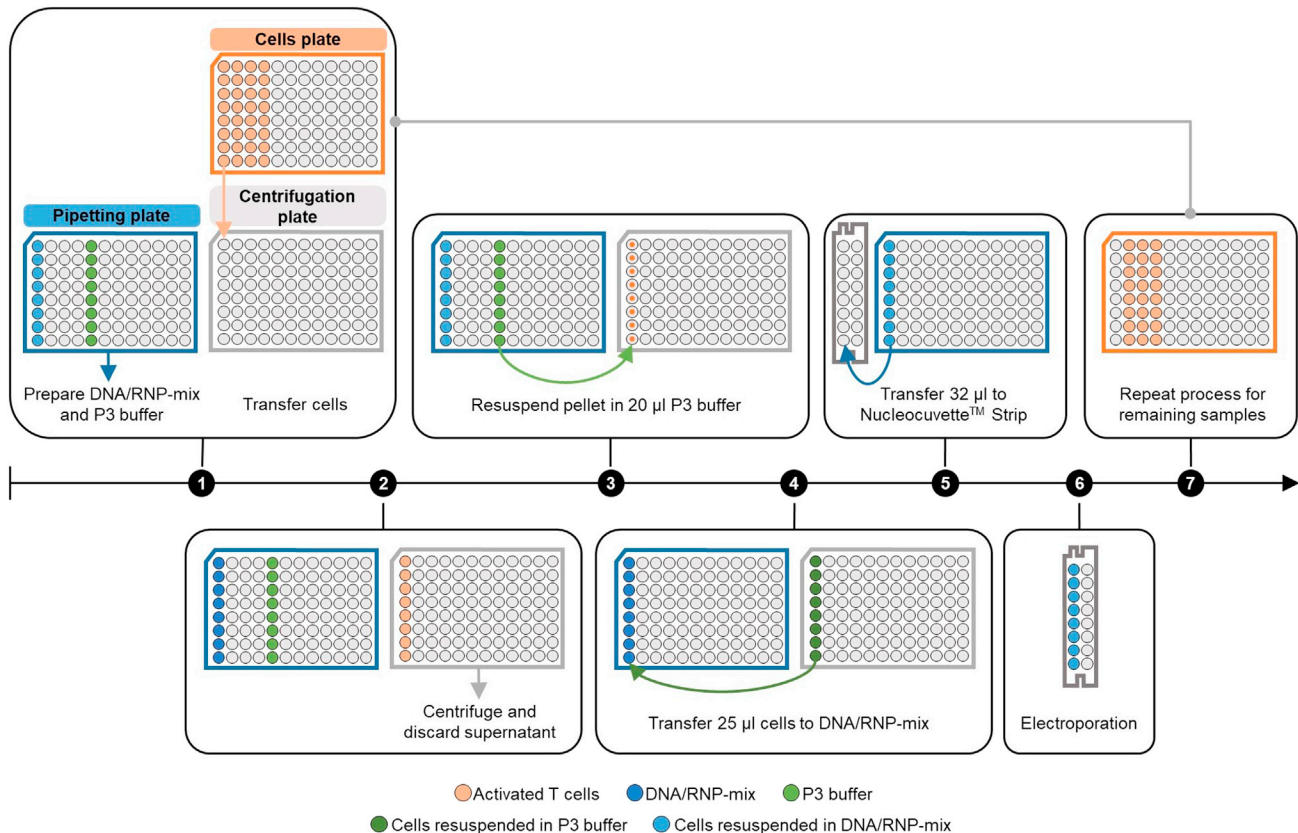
Cells plate

Pipetting plate

Centrifugation plate

Prepare DNA/RNP-mix and P3 buffer

Transfer cells

Resuspend pellet in 20 µl P3 buffer

Transfer 32 µl to Nucleocuvette$^{TM}$ Strip

Repeat process for remaining samples

1

2

3

4

5

6

7

Centrifuge and discard supernatant

Transfer 25 µl cells to DNA/RNP-mix

Electroporation

Activated T cells DNA/RNP-mix P3 buffer

Cells resuspended in P3 buffer Cells resuspended in DNA/RNP-mix